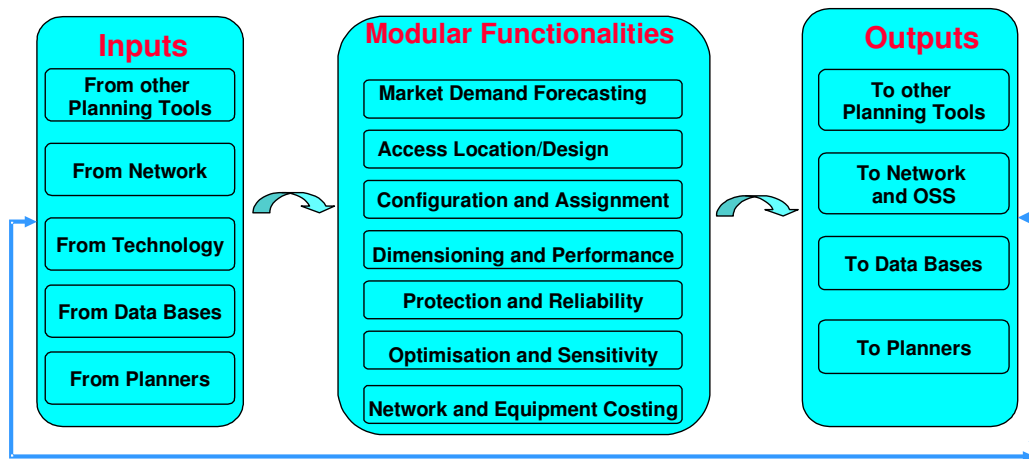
Inputs

From other Planning Tools

From Network

From Technology

From Data Bases

From Planners

Modular Functionalities

Market Demand Forecasting

Access Location/Design

Configuration and Assignment

Dimensioning and Performance

Protection and Reliability

Optimisation and Sensitivity

Network and Equipment Costing

Outputs

To other Planning Tools

To Network and OSS

To Data Bases

To Planners